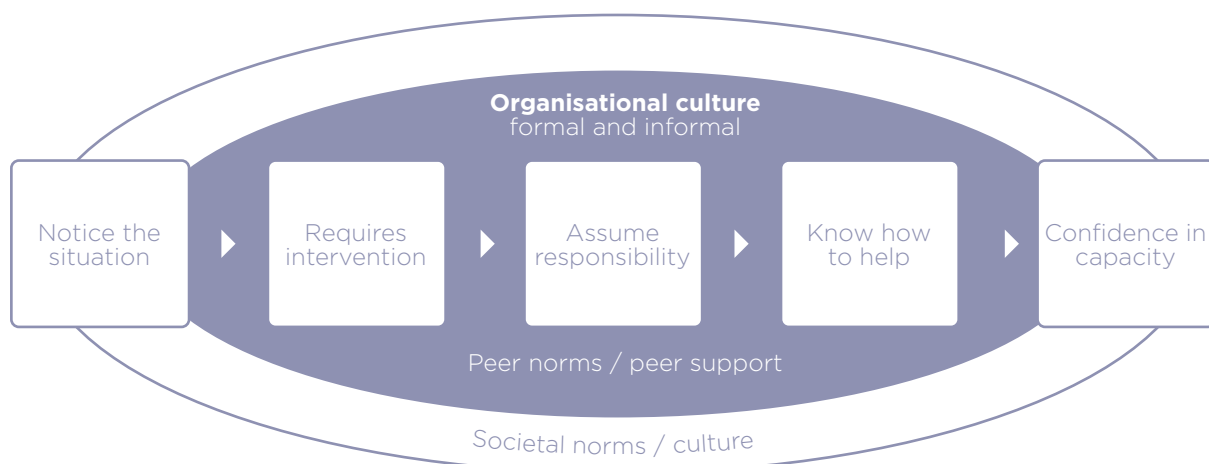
**Organisational culture**
formal and informal

Notice the situation

Requires intervention

Assume responsibility

Know how to help

Confidence in capacity

Peer norms / peer support

Societal norms / culture